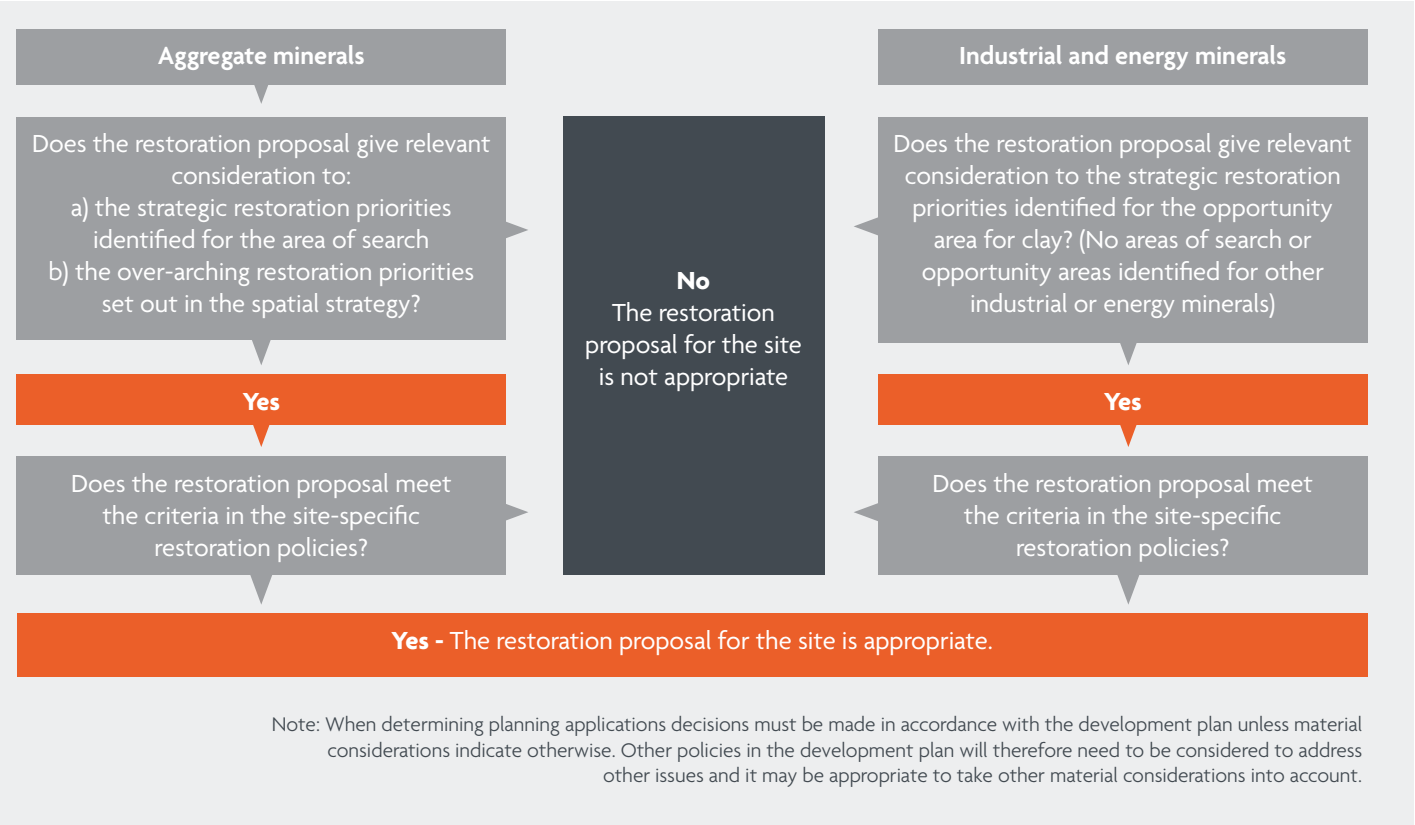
Aggregate minerals

Does the restoration proposal give relevant consideration to:
a) the strategic restoration priorities identified for the area of search
b) the over-arching restoration priorities set out in the spatial strategy?

Yes

Does the restoration proposal meet the criteria in the site-specific restoration policies?

No
The restoration proposal for the site is not appropriate

Industrial and energy minerals

Does the restoration proposal give relevant consideration to the strategic restoration priorities identified for the opportunity area for clay? (No areas of search or opportunity areas identified for other industrial or energy minerals)

Yes

Does the restoration proposal meet the criteria in the site-specific restoration policies?

Yes - The restoration proposal for the site is appropriate.

Note: When determining planning applications decisions must be made in accordance with the development plan unless material considerations indicate otherwise. Other policies in the development plan will therefore need to be considered to address other issues and it may be appropriate to take other material considerations into account.